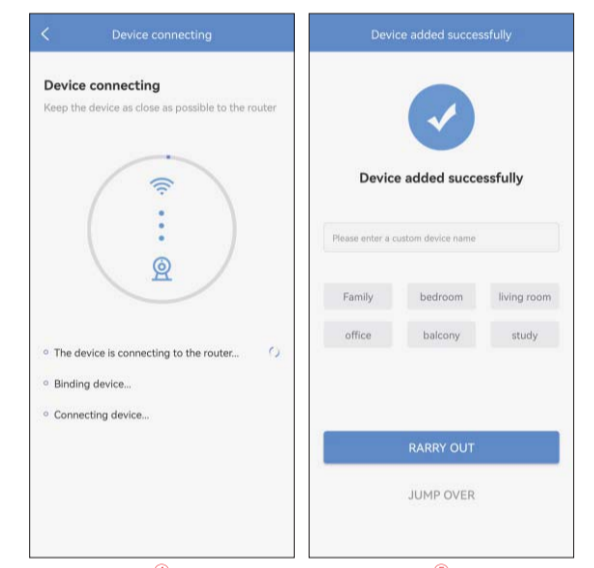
Device connecting

Device connecting

Keep the device as close as possible to the router

The device is connecting to the router...

Binding device...

Connecting device...

Device added successfully

Device added successfully

Please enter a custom device name

| Family | bedroom | living room |
|---|---|---|
| office | balcony | study |

RARRY OUT

JUMP OVER